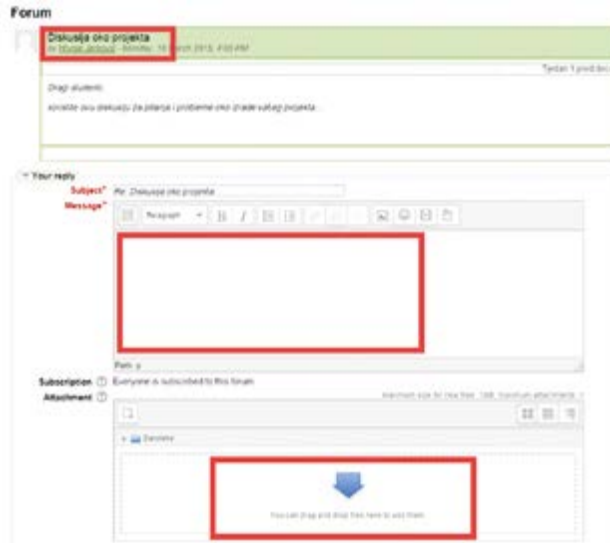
Forum

Diskusija oko projekta
by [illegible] - Monday, 18 March 2013, 4:00 PM

Tjedan 1 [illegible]

Dragi studenti,

otvorite ovu diskusiju za pitanja i probleme oko izrade vašeg projekta.

Your reply

Subject* Re: Diskusija oko projekta

Message*

Paragraph

Path: p

Subscription Everyone is subscribed to this forum

Attachment

Maximum size for new files: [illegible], maximum attachments: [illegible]

Datoteke

You can drag and drop files here to add them.